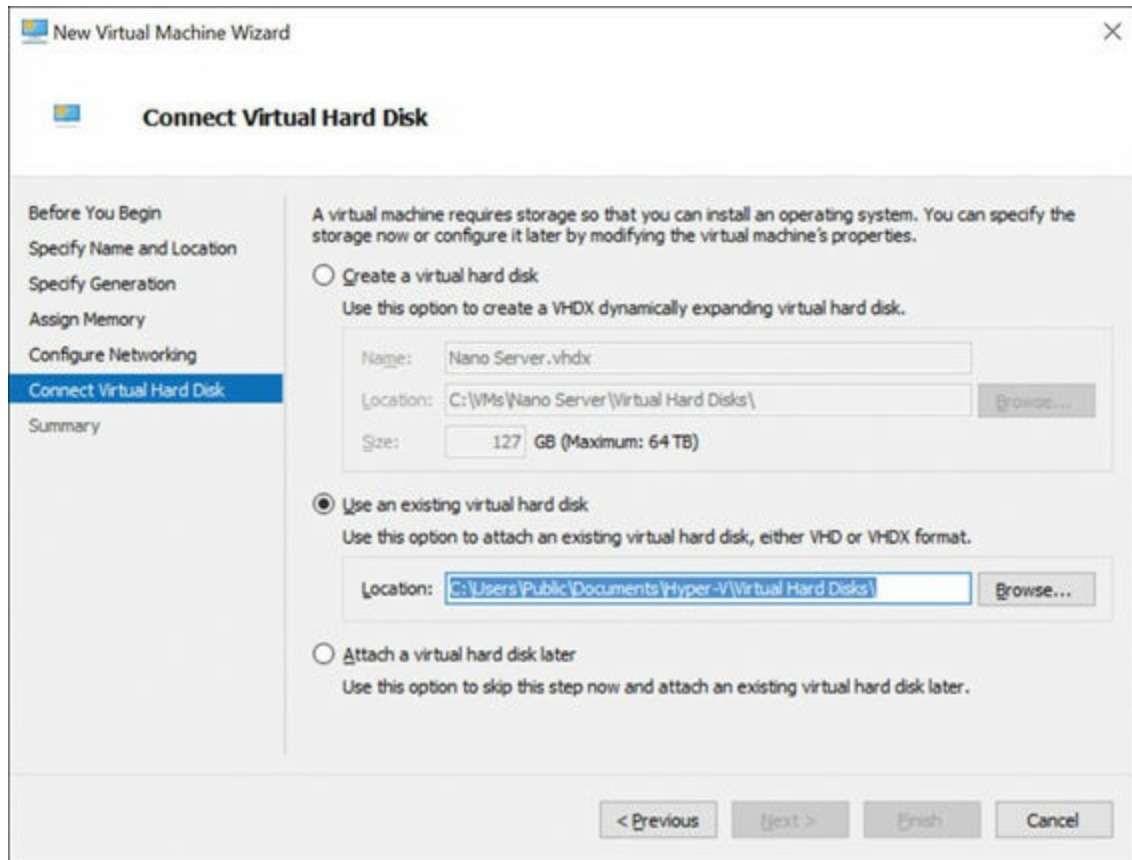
New Virtual Machine Wizard

×

Connect Virtual Hard Disk

Before You Begin
Specify Name and Location
Specify Generation
Assign Memory
Configure Networking
Connect Virtual Hard Disk
Summary

A virtual machine requires storage so that you can install an operating system. You can specify the storage now or configure it later by modifying the virtual machine's properties.

Create a virtual hard disk

Use this option to create a VHDX dynamically expanding virtual hard disk.

Name: Nano Server.vhdx

Location: C:\VMs\Nano Server\Virtual Hard Disks\ Browse...

Size: 127 GB (Maximum: 64 TB)

Use an existing virtual hard disk

Use this option to attach an existing virtual hard disk, either VHD or VHDX format.

Location: C:\Users\Public\Documents\Hyper-V\Virtual Hard Disks\ Browse...

Attach a virtual hard disk later

Use this option to skip this step now and attach an existing virtual hard disk later.

< Previous Next > Finish Cancel